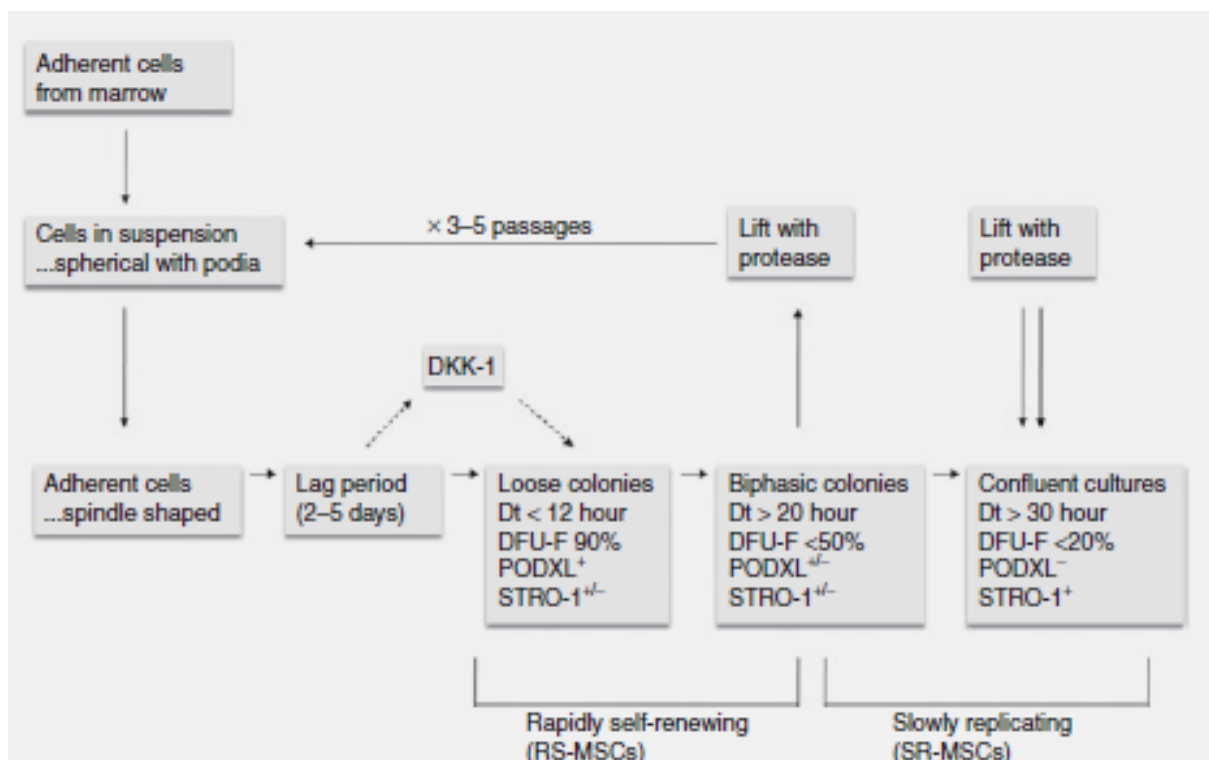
Adherent cells from marrow

Cells in suspension ...spherical with podia

× 3–5 passages

Lift with protease

Lift with protease

DKK-1

Adherent cells ...spindle shaped

Lag period (2–5 days)

Loose colonies
Dt < 12 hour
DFU-F 90%
PODXL$^{+}$
STRO-1$^{+/-}$

Biphasic colonies
Dt > 20 hour
DFU-F <50%
PODXL$^{+/-}$
STRO-1$^{+/-}$

Confluent cultures
Dt > 30 hour
DFU-F <20%
PODXL$^{-}$
STRO-1$^{+}$

Rapidly self-renewing (RS-MSCs)

Slowly replicating (SR-MSCs)